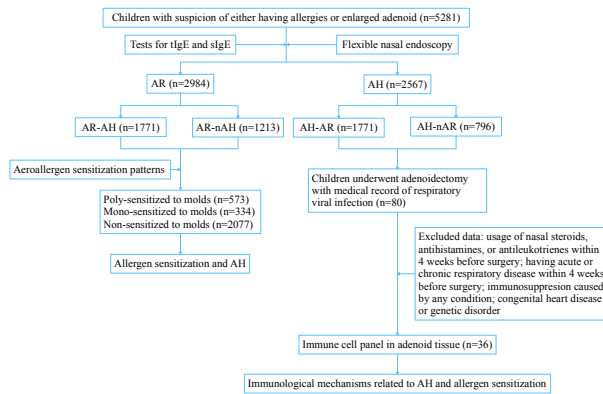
Children with suspicion of either having allergies or enlarged adenoid (n=5281)

Tests for tIgE and sIgE

Flexible nasal endoscopy

AR (n=2984)

AH (n=2567)

AR-AH (n=1771)

AR-nAH (n=1213)

AH-AR (n=1771)

AH-nAR (n=796)

Aeroallergen sensitization patterns

Poly-sensitized to molds (n=573)
Mono-sensitized to molds (n=334)
Non-sensitized to molds (n=2077)

Allergen sensitization and AH

Children underwent adenoidectomy with medical record of respiratory viral infection (n=80)

Excluded data: usage of nasal steroids, antihistamines, or antileukotrienes within 4 weeks before surgery; having acute or chronic respiratory disease within 4 weeks before surgery; immunosuppresion caused by any condition; congenital heart disease or genetic disorder

Immune cell panel in adenoid tissue (n=36)

Immunological mechanisms related to AH and allergen sensitization